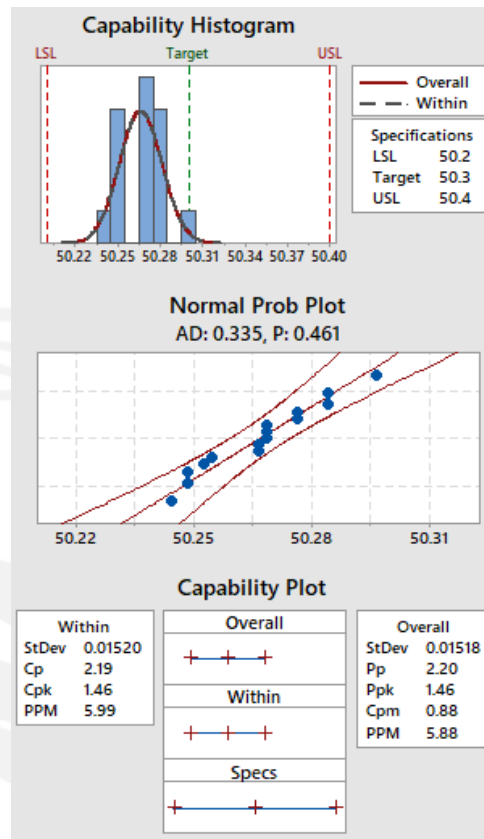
Capability Histogram

LSL Target USL

50.22 50.25 50.28 50.31 50.34 50.37 50.40

Overall
Within

Specifications
| | |
|---|---|
| LSL | 50.2 |
| Target | 50.3 |
| USL | 50.4 |

Normal Prob Plot
AD: 0.335, P: 0.461

50.22 50.25 50.28 50.31

Capability Plot

Within
| | |
|---|---|
| StDev | 0.01520 |
| Cp | 2.19 |
| Cpk | 1.46 |
| PPM | 5.99 |

Overall

Within

Specs

Overall
| | |
|---|---|
| StDev | 0.01518 |
| Pp | 2.20 |
| Ppk | 1.46 |
| Cpm | 0.88 |
| PPM | 5.88 |